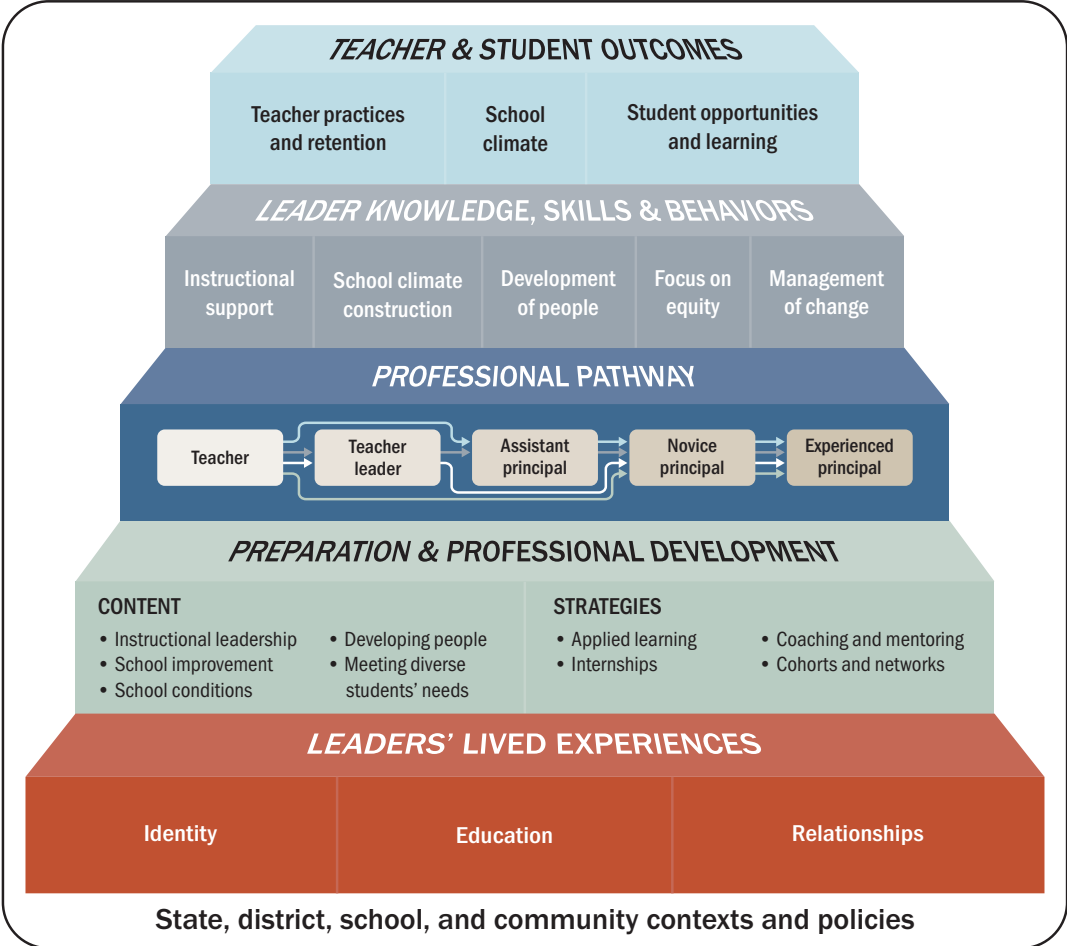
TEACHER & STUDENT OUTCOMES

Teacher practices and retention

School climate

Student opportunities and learning

LEADER KNOWLEDGE, SKILLS & BEHAVIORS

Instructional support

School climate construction

Development of people

Focus on equity

Management of change

PROFESSIONAL PATHWAY

Teacher

Teacher leader

Assistant principal

Novice principal

Experienced principal

PREPARATION & PROFESSIONAL DEVELOPMENT

CONTENT
• Instructional leadership
• School improvement
• School conditions
• Developing people
• Meeting diverse students' needs

STRATEGIES
• Applied learning
• Internships
• Coaching and mentoring
• Cohorts and networks

LEADERS' LIVED EXPERIENCES

Identity

Education

Relationships

State, district, school, and community contexts and policies